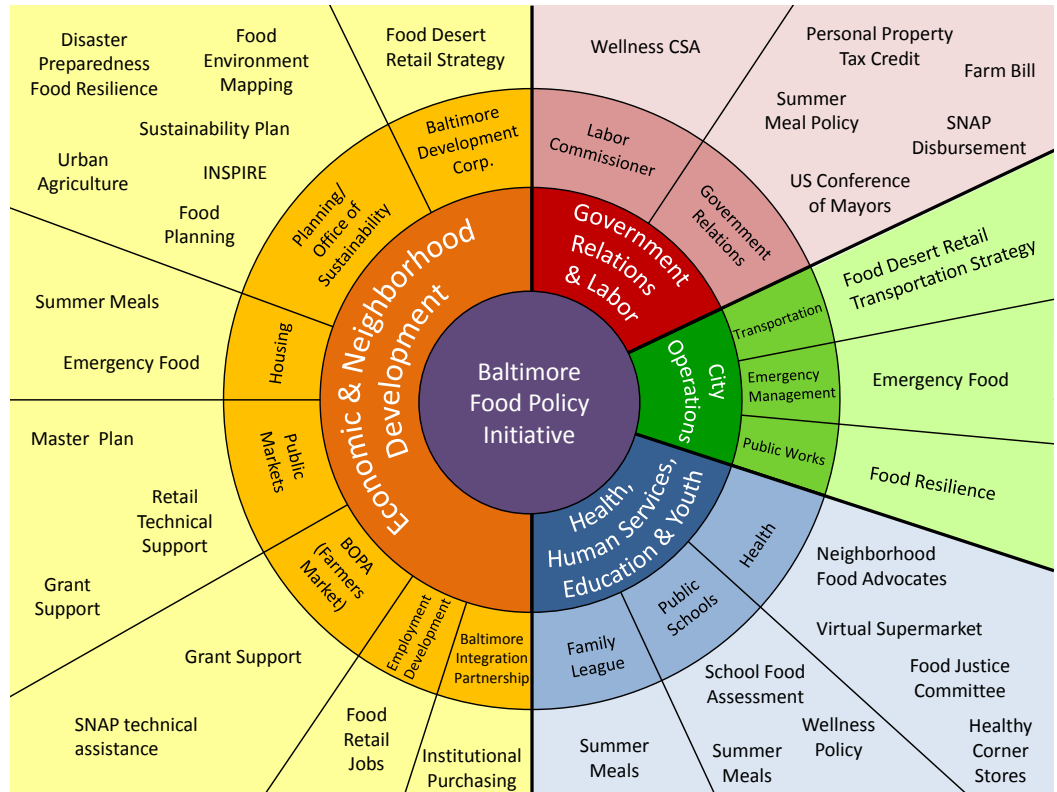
Baltimore Food Policy Initiative

Economic & Neighborhood Development

Planning/ Office of Sustainability

Disaster Preparedness Food Resilience

Food Environment Mapping

Sustainability Plan

Urban Agriculture

INSPIRE

Food Planning

Baltimore Development Corp.

Food Desert Retail Strategy

Housing

Summer Meals

Emergency Food

Public Markets

Master Plan

Retail Technical Support

Grant Support

BOPA (Farmers Market)

Grant Support

SNAP technical assistance

Employment Development

Food Retail Jobs

Baltimore Integration Partnership

Institutional Purchasing

Government Relations & Labor

Labor Commissioner

Wellness CSA

Government Relations

Personal Property Tax Credit

Farm Bill

Summer Meal Policy

SNAP Disbursement

US Conference of Mayors

City Operations

Transportation

Food Desert Retail Transportation Strategy

Emergency Management

Emergency Food

Public Works

Food Resilience

Health, Human Services, Education & Youth

Health

Neighborhood Food Advocates

Virtual Supermarket

Food Justice Committee

Healthy Corner Stores

Public Schools

School Food Assessment

Wellness Policy

Summer Meals

Family League

Summer Meals